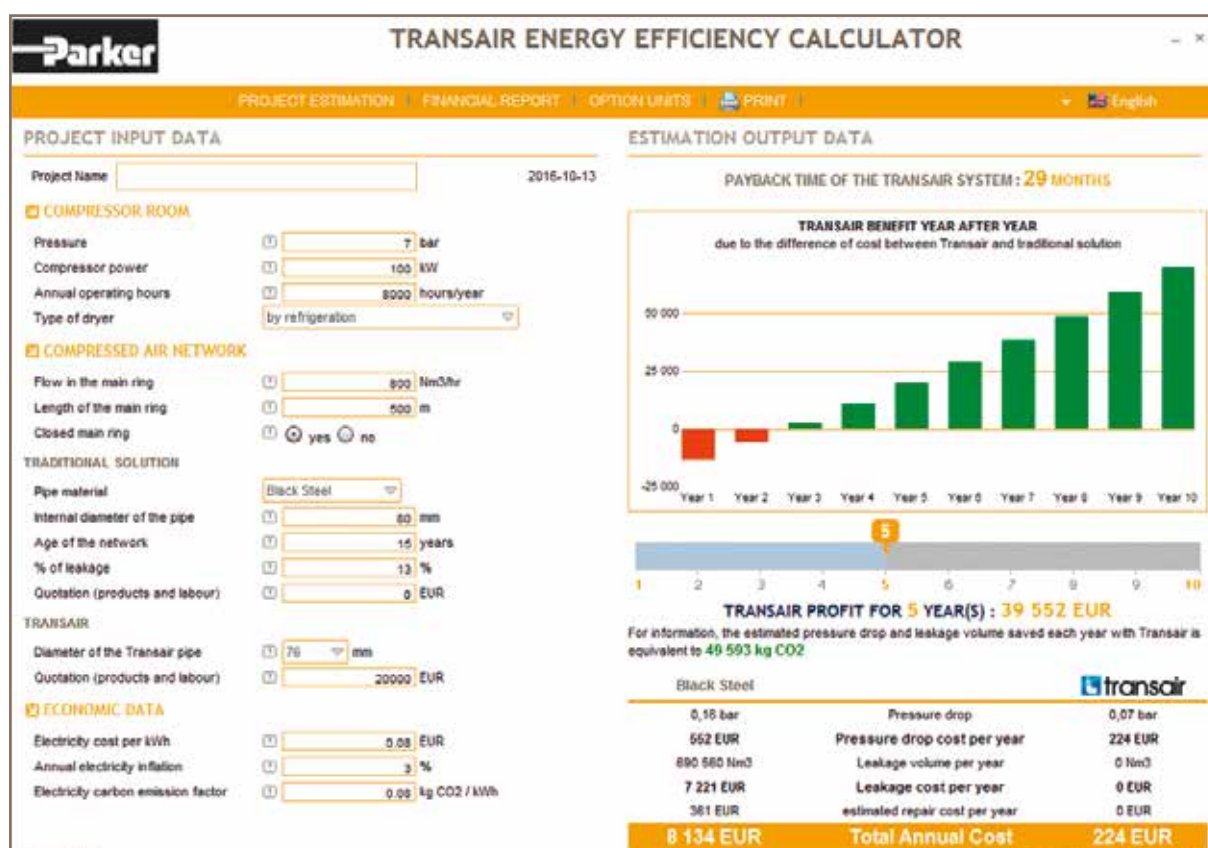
Parker

TRANSAIR ENERGY EFFICIENCY CALCULATOR

– ×

PROJECT ESTIMATION | FINANCIAL REPORT | OPTION UNITS | PRINT |

English

PROJECT INPUT DATA

Project Name

2016-10-13

COMPRESSOR ROOM

| | | |
|---|---|---|
| Pressure | 7 | bar |
| Compressor power | 100 | kW |
| Annual operating hours | 8000 | hours/year |
| Type of dryer | by refrigeration | |

COMPRESSED AIR NETWORK

| | | |
|---|---|---|
| Flow in the main ring | 800 | Nm3/hr |
| Length of the main ring | 500 | m |
| Closed main ring | yes no | |

TRADITIONAL SOLUTION

| | | |
|---|---|---|
| Pipe material | Black Steel | |
| Internal diameter of the pipe | 80 | mm |
| Age of the network | 15 | years |
| % of leakage | 13 | % |
| Quotation (products and labour) | 0 | EUR |

TRANSAIR

| | | |
|---|---|---|
| Diameter of the Transair pipe | 76 | mm |
| Quotation (products and labour) | 20000 | EUR |

ECONOMIC DATA

| | | |
|---|---|---|
| Electricity cost per kWh | 0.08 | EUR |
| Annual electricity inflation | 3 | % |
| Electricity carbon emission factor | 0.06 | kg CO2 / kWh |

ESTIMATION OUTPUT DATA

PAYBACK TIME OF THE TRANSAIR SYSTEM : 29 MONTHS

TRANSAIR BENEFIT YEAR AFTER YEAR
due to the difference of cost between Transair and traditional solution

50 000
25 000
0
-25 000
Year 1 Year 2 Year 3 Year 4 Year 5 Year 6 Year 7 Year 8 Year 9 Year 10

5

1 2 3 4 5 6 7 8 9 10

TRANSAIR PROFIT FOR 5 YEAR(S) : 39 552 EUR

For information, the estimated pressure drop and leakage volume saved each year with Transair is equivalent to 49 593 kg CO2

| Black Steel | | transair |
|---|---|---|
| 0,16 bar | Pressure drop | 0,07 bar |
| 552 EUR | Pressure drop cost per year | 224 EUR |
| 890 560 Nm3 | Leakage volume per year | 0 Nm3 |
| 7 221 EUR | Leakage cost per year | 0 EUR |
| 361 EUR | estimated repair cost per year | 0 EUR |
| 8 134 EUR | Total Annual Cost | 224 EUR |